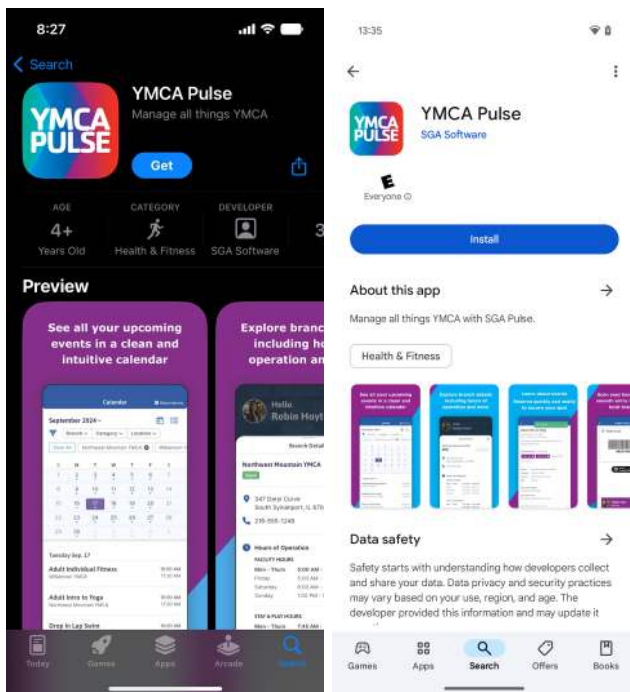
8:27

Search

YMCA PULSE

YMCA Pulse
Manage all things YMCA

Get

AGE
4+
Years Old

CATEGORY
Health & Fitness

DEVELOPER
SGA Software

Preview

See all your upcoming events in a clean and intuitive calendar

Calendar
September 2024
Tuesday Sep. 17
Adult Individual Fitness
Adult Intro to Yoga
Drop in Lap Swim

Explore branc including ho operation an

Hello Robin Hoyt
Northwest Mountain YMCA
347 Daryl Curve South Synagport, IL
235-555-1249
Hours of Operation

Today Games Apps Arcade Search

13:35

YMCA PULSE

YMCA Pulse
SGA Software

E
Everyone

Install

About this app

Manage all things YMCA with SGA Pulse.

Health & Fitness

Data safety

Safety starts with understanding how developers collect and share your data. Data privacy and security practices may vary based on your use, region, and age. The developer provided this information and may update it

Games Apps Search Offers Books